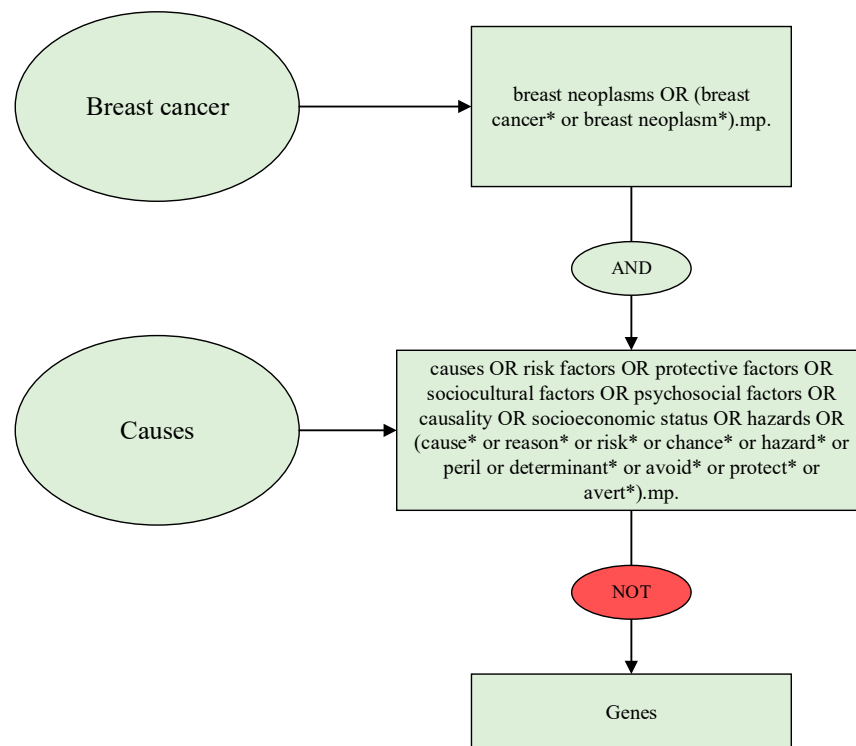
Breast cancer

breast neoplasms OR (breast cancer* or breast neoplasm*).mp.

AND

Causes

causes OR risk factors OR protective factors OR sociocultural factors OR psychosocial factors OR causality OR socioeconomic status OR hazards OR (cause* or reason* or risk* or chance* or hazard* or peril or determinant* or avoid* or protect* or avert*).mp.

NOT

Genes